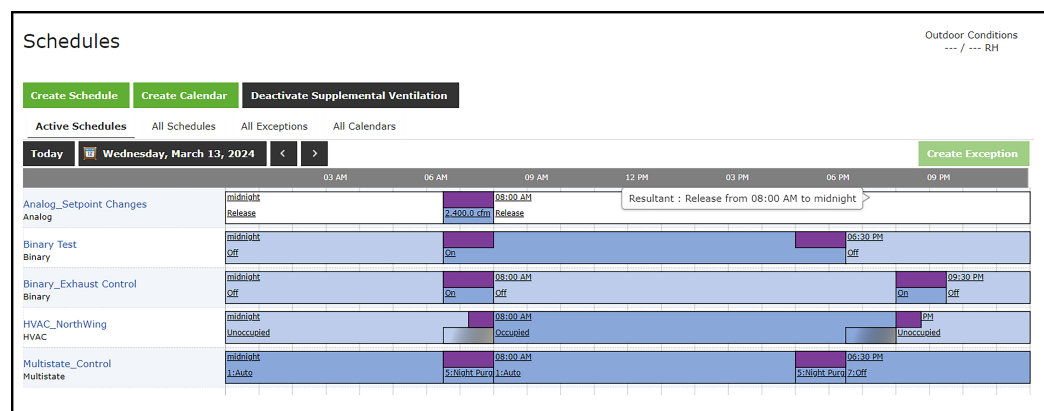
Schedules

Outdoor Conditions
--- / --- RH

Create Schedule
Create Calendar
Deactivate Supplemental Ventilation

Active Schedules
All Schedules
All Exceptions
All Calendars

Today
Wednesday, March 13, 2024
<
>
Create Exception

03 AM
06 AM
09 AM
12 PM
03 PM
06 PM
09 PM

Analog_Setpoint Changes
Analog
midnight
Release
2,400.0 cfm
08:00 AM
Release
Resultant : Release from 08:00 AM to midnight

Binary Test
Binary
midnight
Off
On
06:30 PM
Off

Binary_Exhaust Control
Binary
midnight
Off
On
08:00 AM
Off
On
09:30 PM
Off

HVAC_NorthWing
HVAC
midnight
Unoccupied
08:00 AM
Occupied
PM
Unoccupied

Multistate_Control
Multistate
midnight
1:Auto
5:Night Purg
08:00 AM
1:Auto
5:Night Purg
06:30 PM
7:Off